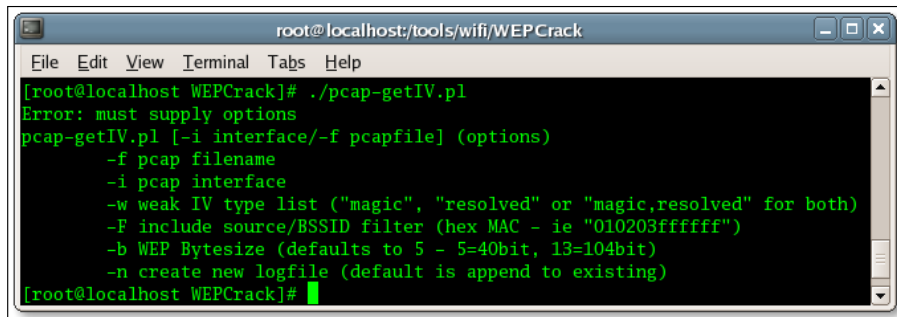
root@localhost:/tools/wifi/WEPCrack

File Edit View Terminal Tabs Help

[root@localhost WEPCrack]# ./pcap-getIV.pl
Error: must supply options
pcap-getIV.pl [-i interface/-f pcapfile] (options)
-f pcap filename
-i pcap interface
-w weak IV type list ("magic", "resolved" or "magic,resolved" for both)
-F include source/BSSID filter (hex MAC - ie "010203ffffff")
-b WEP Bytesize (defaults to 5 - 5=40bit, 13=104bit)
-n create new logfile (default is append to existing)
[root@localhost WEPCrack]#